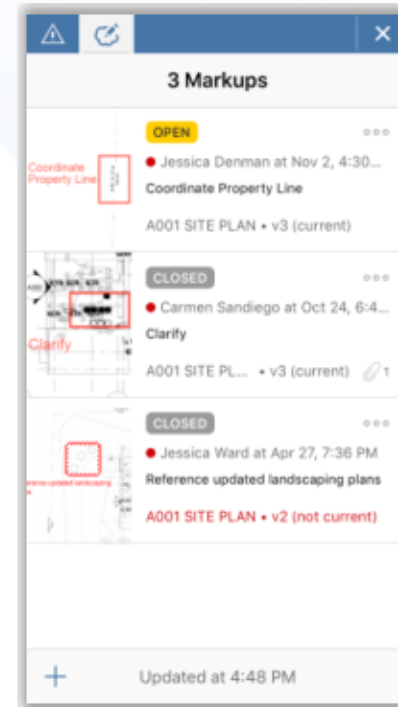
3 Markups

Coordinate Property Line

OPEN

Jessica Denman at Nov 2, 4:30...

Coordinate Property Line

A001 SITE PLAN • v3 (current)

Clarify

CLOSED

Carmen Sandiego at Oct 24, 6:4...

Clarify

A001 SITE PL... • v3 (current) 1

erence updated landscaping

CLOSED

Jessica Ward at Apr 27, 7:36 PM

Reference updated landscaping plans

A001 SITE PLAN • v2 (not current)

+ Updated at 4:48 PM